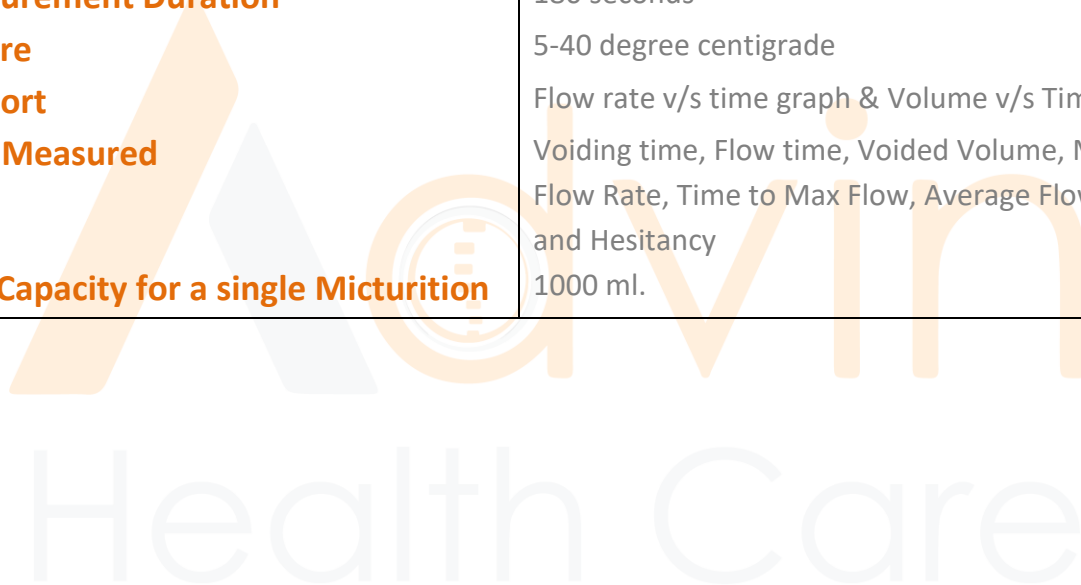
| urement Duration | 180 seconds |
|---|---|
| re | 5-40 degree centigrade |
| ort | Flow rate v/s time graph & Volume v/s Tim |
| Measured | Voiding time, Flow time, Voided Volume, M Flow Rate, Time to Max Flow, Average Flov and Hesitancy |
| Capacity for a single Micturition | 1000 ml. |

Advin
Health Care